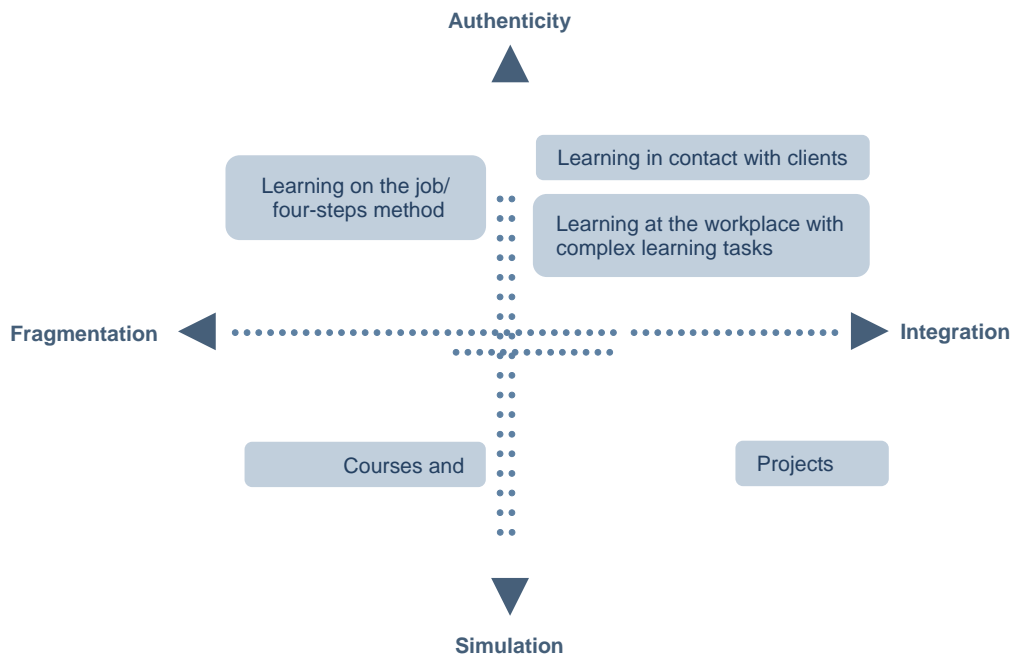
Authenticity

Learning on the job/ four-steps method

Learning in contact with clients

Learning at the workplace with complex learning tasks

Fragmentation

Integration

Courses and

Projects

Simulation